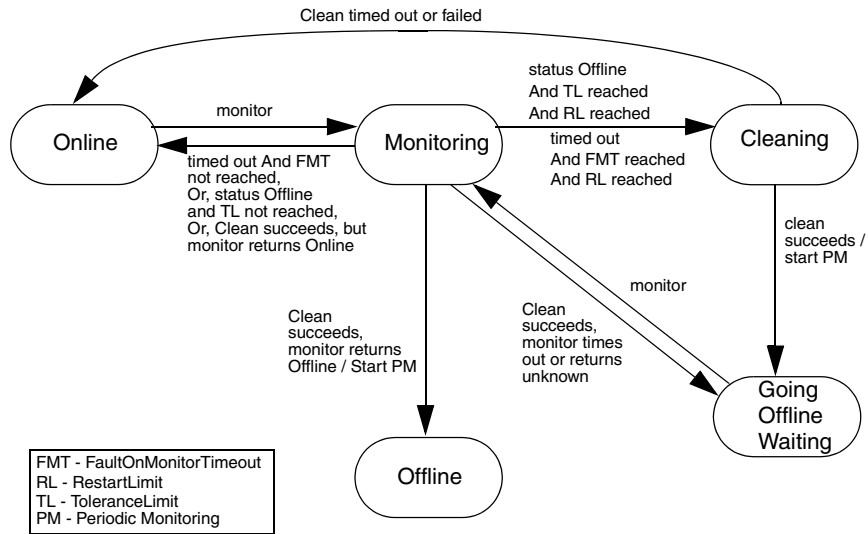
Clean timed out or failed

status Offline
And TL reached
And RL reached

monitor

Online

Monitoring

Cleaning

timed out And FMT not reached,
Or, status Offline and TL not reached,
Or, Clean succeeds, but monitor returns Online

timed out
And FMT reached
And RL reached

clean succeeds / start PM

monitor

Clean succeeds, monitor returns Offline / Start PM

Clean succeeds, monitor times out or returns unknown

Going Offline Waiting

Offline

FMT - FaultOnMonitorTimeout
RL - RestartLimit
TL - ToleranceLimit
PM - Periodic Monitoring